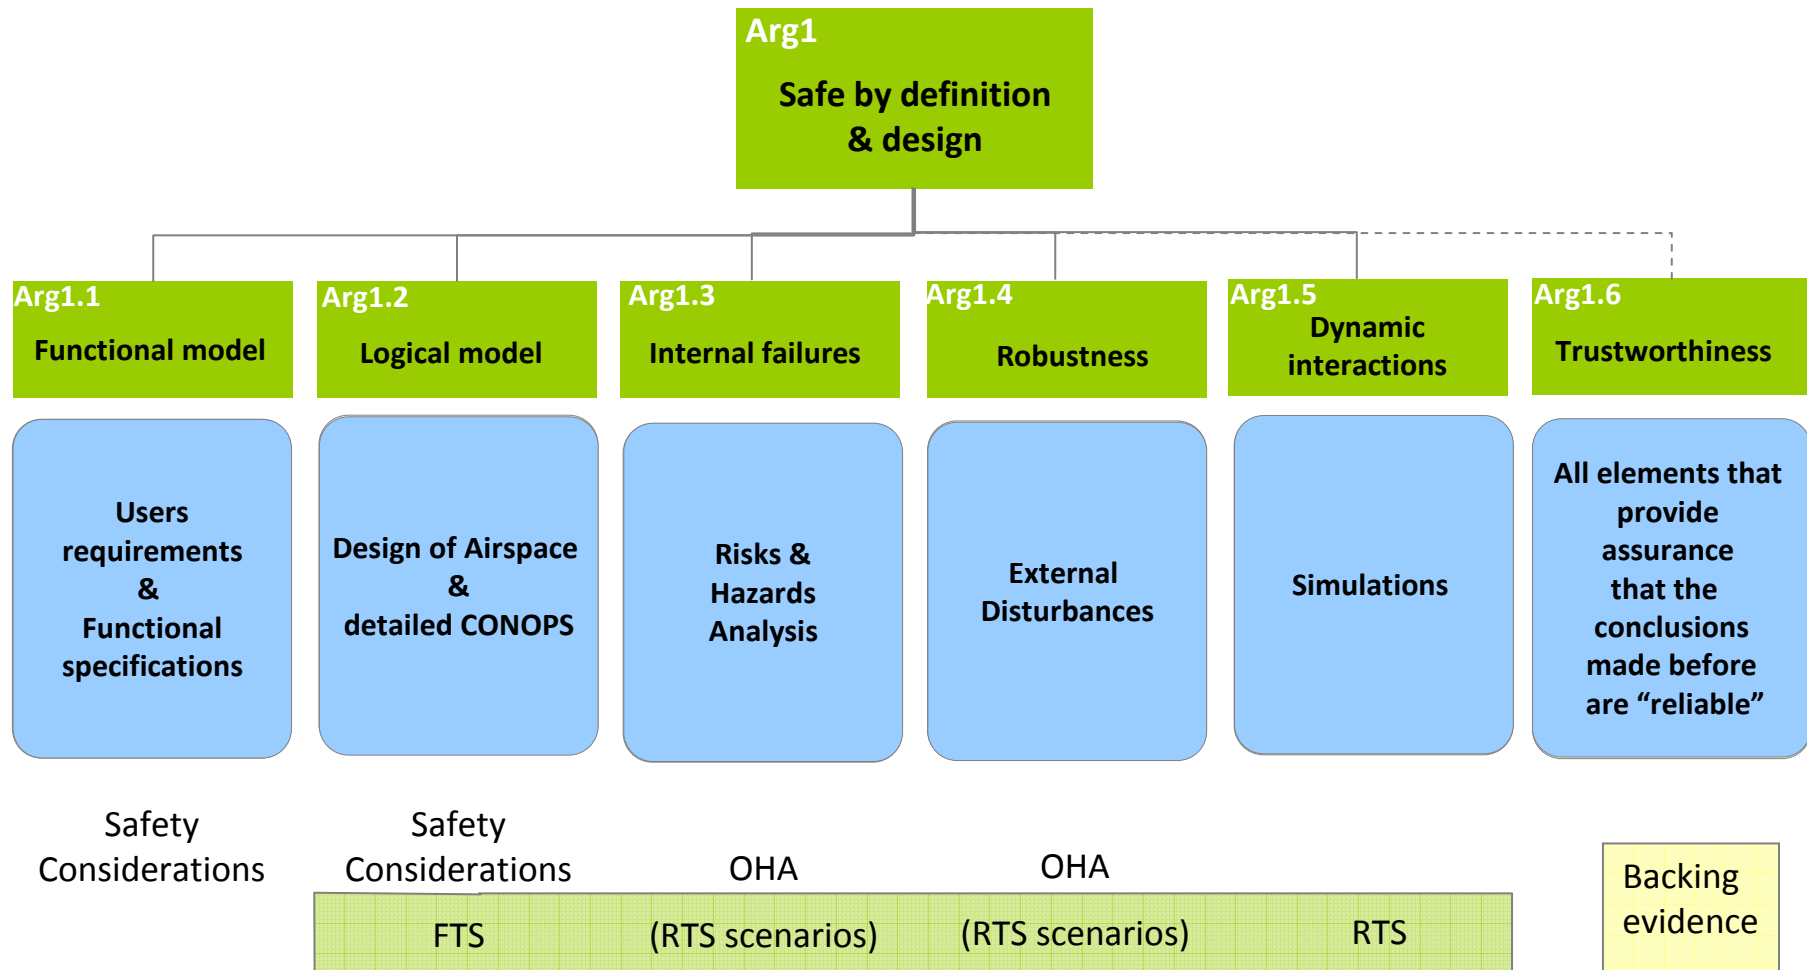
Arg1
Safe by definition & design

Arg1.1
Functional model

Arg1.2
Logical model

Arg1.3
Internal failures

Arg1.4
Robustness

Arg1.5
Dynamic interactions

Arg1.6
Trustworthiness

Users requirements & Functional specifications

Design of Airspace & detailed CONOPS

Risks & Hazards Analysis

External Disturbances

Simulations

All elements that provide assurance that the conclusions made before are "reliable"

Safety Considerations

Safety Considerations

OHA

OHA

FTS

(RTS scenarios)

(RTS scenarios)

RTS

Backing evidence